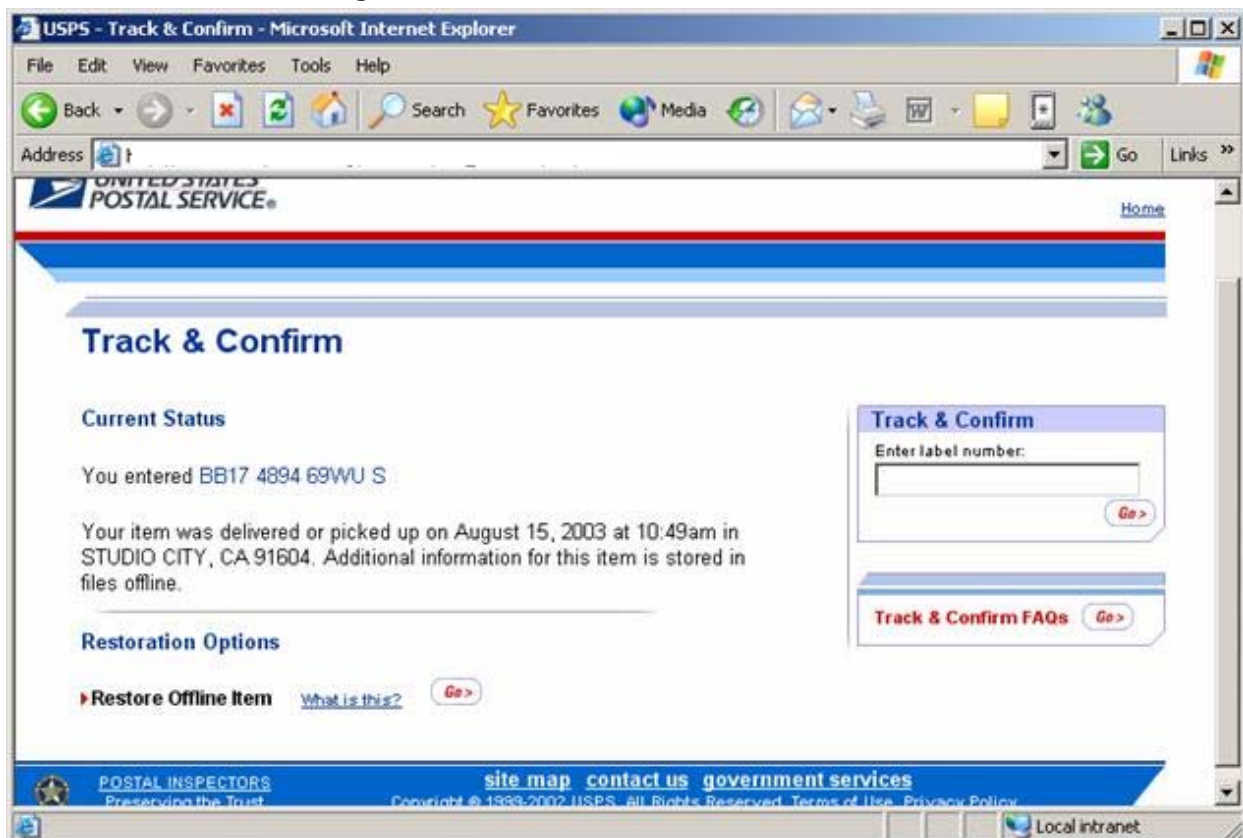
USPS - Track & Confirm - Microsoft Internet Explorer

File Edit View Favorites Tools Help

Back Search Favorites Media

Address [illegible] Go Links »

UNITED STATES POSTAL SERVICE®

Home

Track & Confirm

Current Status

You entered BB17 4894 69WU S

Your item was delivered or picked up on August 15, 2003 at 10:49am in STUDIO CITY, CA 91604. Additional information for this item is stored in files offline.

Restoration Options

Restore Offline Item What is this? Go>

Track & Confirm

Enter label number:

Go>

Track & Confirm FAQs Go>

POSTAL INSPECTORS Preserving the Trust

site map contact us government services

Copyright © 1999-2002 USPS. All Rights Reserved. Terms of Use Privacy Policy

Local intranet